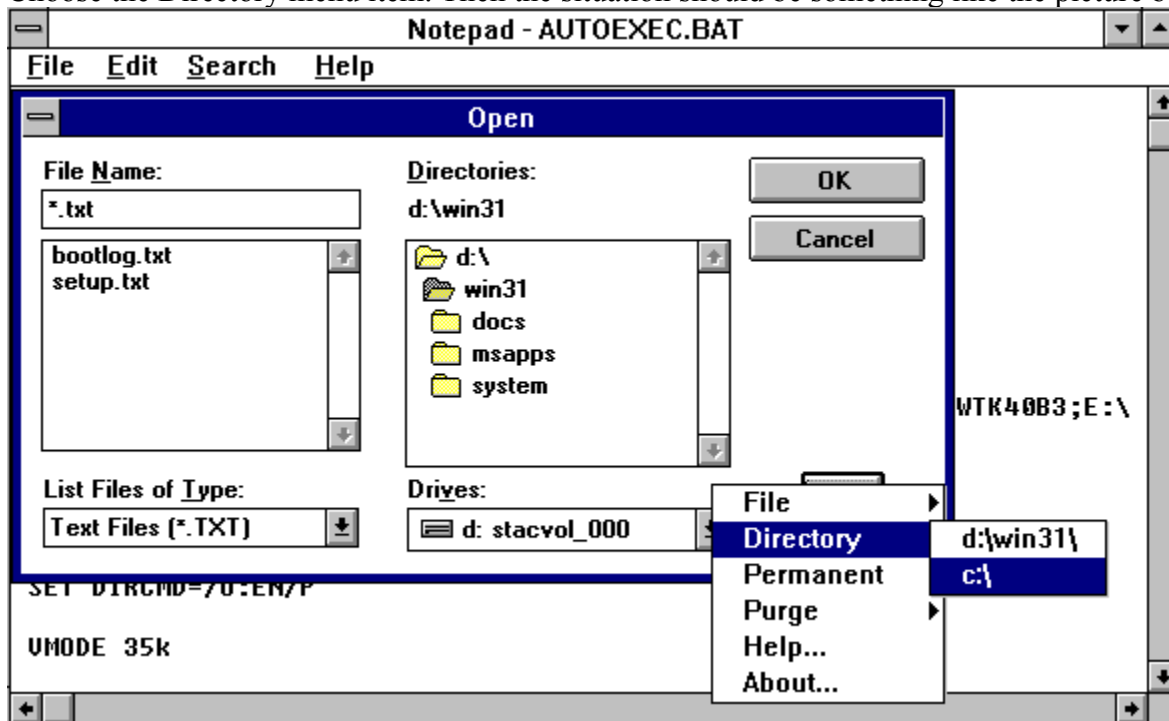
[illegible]

Notepad - AUTOEXEC.BAT

File Edit Search Help

Open

File Name:

*.txt

bootlog.txt
setup.txt

Directories:

d:\win31

d:\
win31
docs
msapps
system

OK

Cancel

List Files of Type:

Text Files (*.TXT)

Drives:

d: stacvol_000

WTK40B3;E:\

SET DIRCMD=/O:EN/P

VMODE 35k

File

Directory

Permanent

Purge

Help...

About...

d:\win31\

c:\